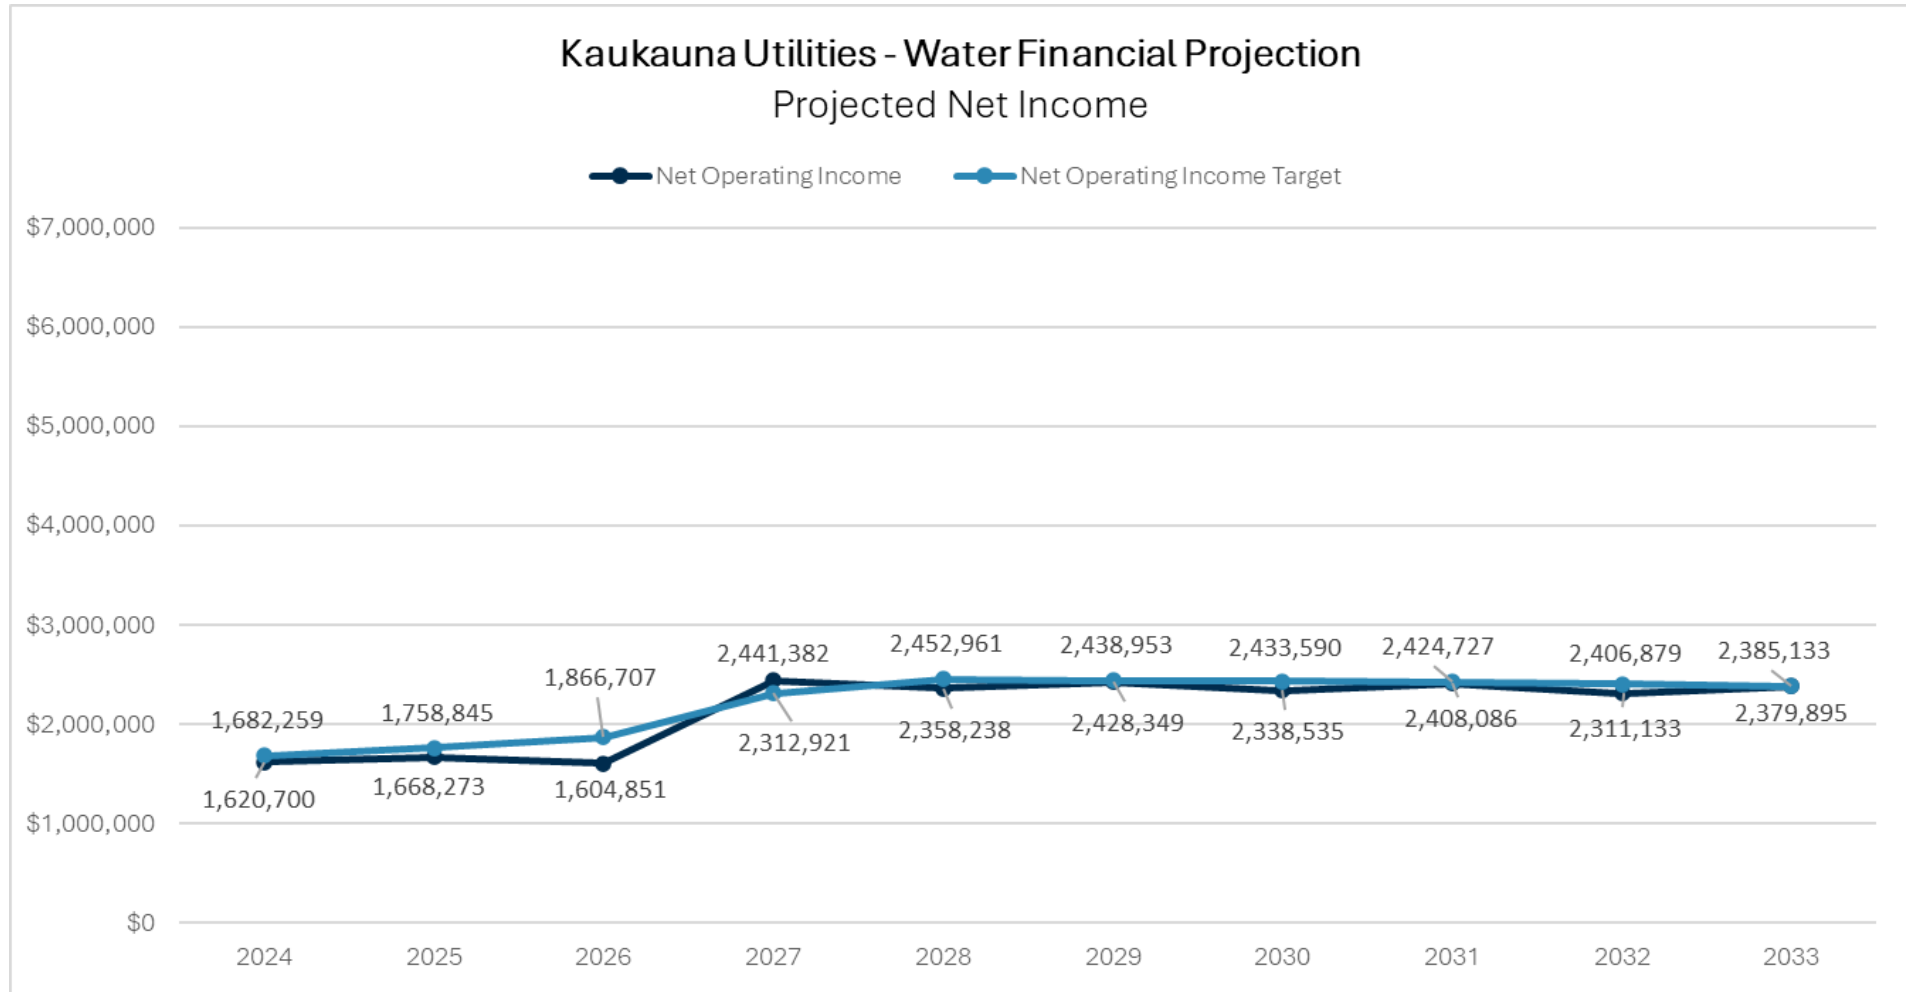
Kaukauna Utilities - Water Financial Projection
Projected Net Income

Net Operating Income  Net Operating Income Target

$7,000,000
$6,000,000
$5,000,000
$4,000,000
$3,000,000
$2,000,000
$1,000,000
$0

1,682,259
1,620,700
1,758,845
1,668,273
1,866,707
1,604,851
2,441,382
2,312,921
2,452,961
2,358,238
2,438,953
2,428,349
2,433,590
2,338,535
2,424,727
2,408,086
2,406,879
2,311,133
2,385,133
2,379,895

2024 2025 2026 2027 2028 2029 2030 2031 2032 2033